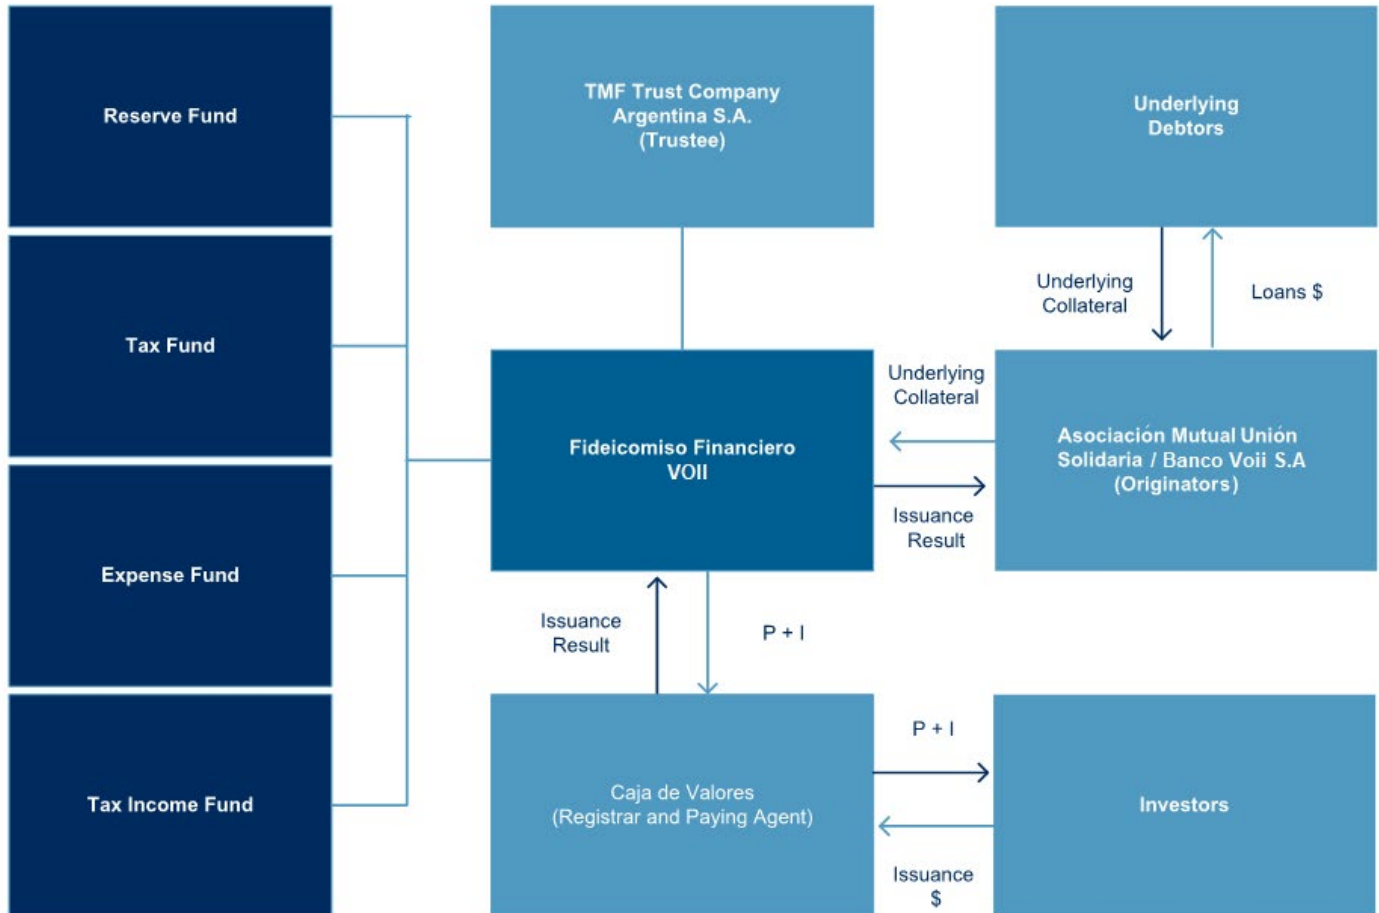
Reserve Fund

Tax Fund

Expense Fund

Tax Income Fund

TMF Trust Company Argentina S.A. (Trustee)

Underlying Debtors

Underlying Collateral

Loans $

Underlying Collateral

Fideicomiso Financiero VOII

Asociación Mutual Unión Solidaria / Banco Voii S.A (Originators)

Issuance Result

Issuance Result

P + I

P + I

Caja de Valores (Registrar and Paying Agent)

Investors

Issuance $